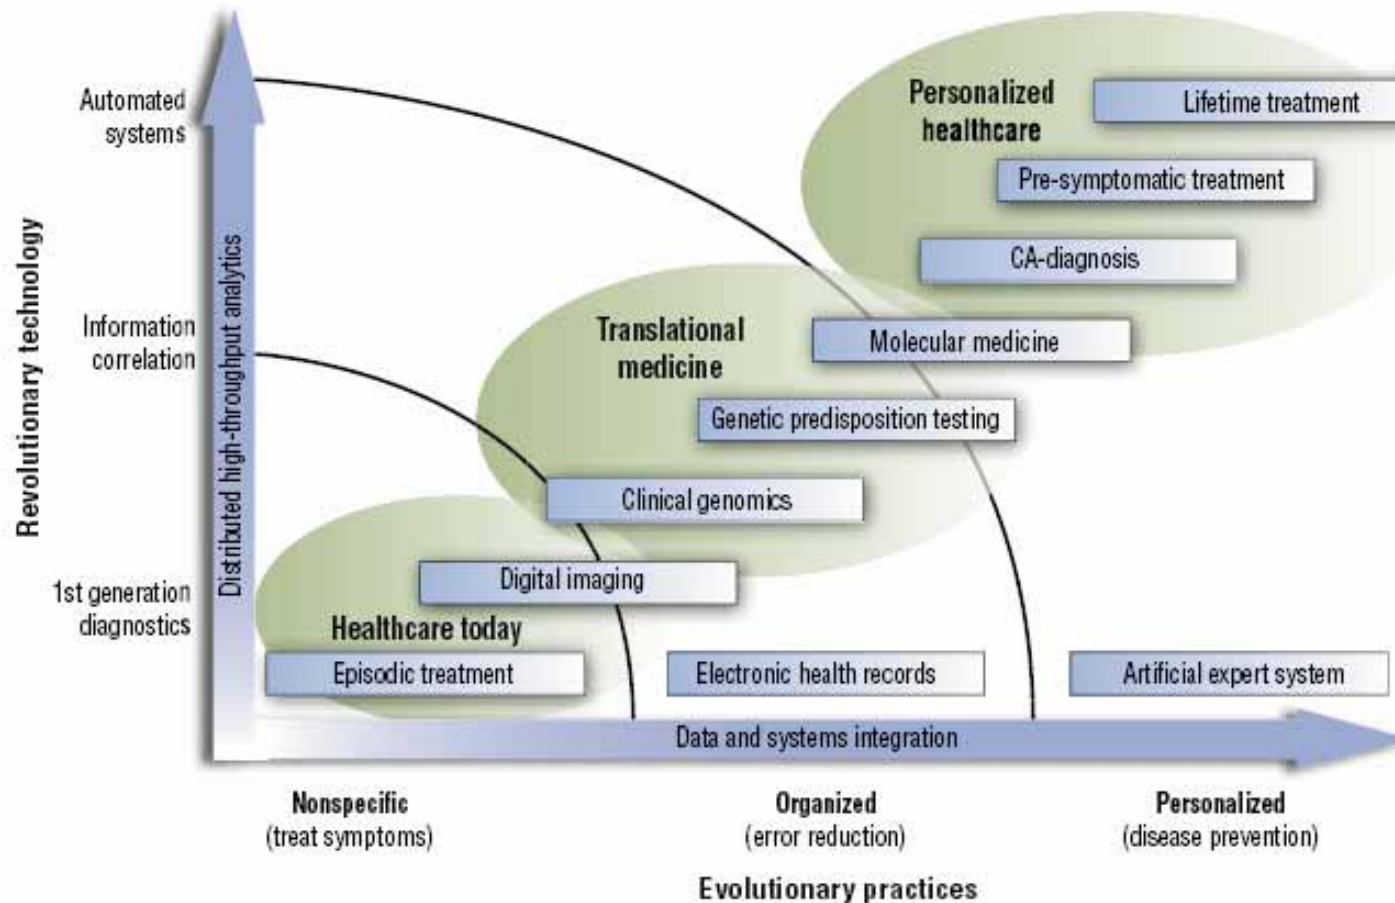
Revolutionary technology

Automated systems

Information correlation

1st generation diagnostics

Distributed high-throughput analytics

Personalized healthcare

Lifetime treatment

Pre-symptomatic treatment

CA-diagnosis

Translational medicine

Molecular medicine

Genetic predisposition testing

Clinical genomics

Digital imaging

Healthcare today

Episodic treatment

Electronic health records

Artificial expert system

Data and systems integration

Nonspecific (treat symptoms)

Organized (error reduction)

Personalized (disease prevention)

Evolutionary practices